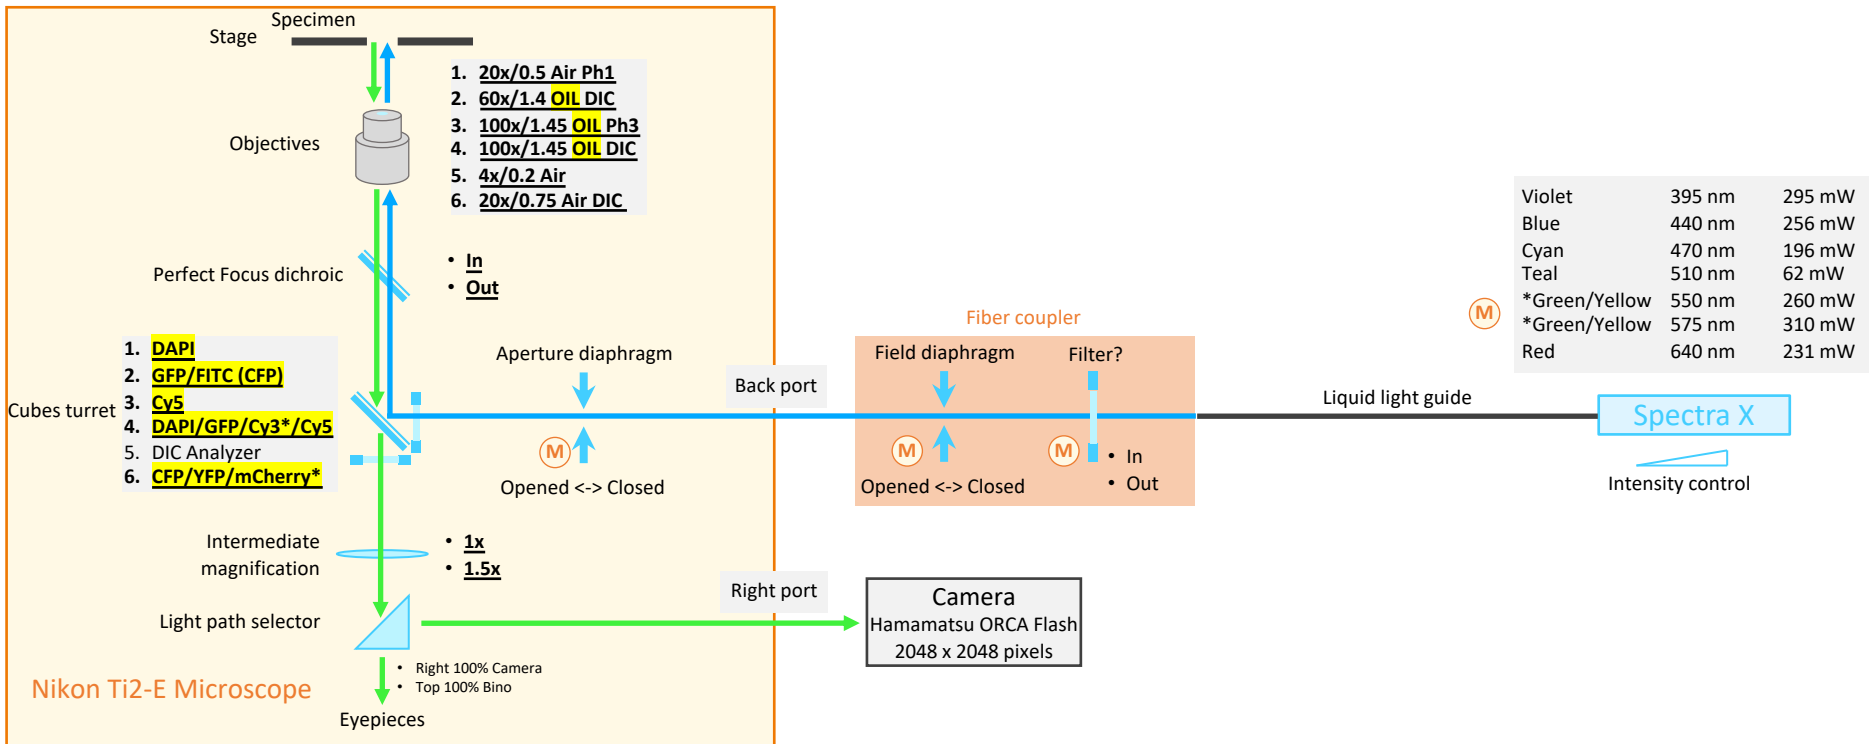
Specimen
Stage

1. 20x/0.5 Air Ph1
2. 60x/1.4 OIL DIC
3. 100x/1.45 OIL Ph3
4. 100x/1.45 OIL DIC
5. 4x/0.2 Air
6. 20x/0.75 Air DIC

Objectives

Perfect Focus dichroic
• In
• Out

| Violet | 395 nm | 295 mW |
|---|---|---|
| Blue | 440 nm | 256 mW |
| Cyan | 470 nm | 196 mW |
| Teal | 510 nm | 62 mW |
| *Green/Yellow | 550 nm | 260 mW |
| *Green/Yellow | 575 nm | 310 mW |
| Red | 640 nm | 231 mW |

M

Fiber coupler

1. DAPI
2. GFP/FITC (CFP)
3. Cy5
4. DAPI/GFP/Cy3*/Cy5
5. DIC Analyzer
6. CFP/YFP/mCherry*

Cubes turret

Aperture diaphragm
Back port
Field diaphragm
Filter?
Liquid light guide
Spectra X

M
Opened <-> Closed
M
Opened <-> Closed
M
• In
• Out

Intensity control

Intermediate magnification
• 1x
• 1.5x

Right port

Light path selector

Camera
Hamamatsu ORCA Flash
2048 x 2048 pixels

• Right 100% Camera
• Top 100% Bino

Nikon Ti2-E Microscope

Eyepieces